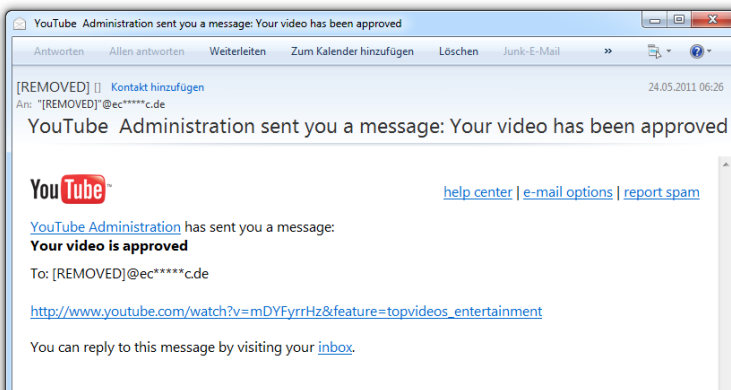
YouTube Administration sent you a message: Your video has been approved

Antworten   Allen antworten   Weiterleiten   Zum Kalender hinzufügen   Löschen   Junk-E-Mail   »

[REMOVED] []   Kontakt hinzufügen
24.05.2011 06:26
An: "[REMOVED]"@ec*****c.de

YouTube Administration sent you a message: Your video has been approved

YouTube

help center | e-mail options | report spam

YouTube Administration has sent you a message:
**Your video is approved**

To: [REMOVED]@ec*****c.de

http://www.youtube.com/watch?v=mDYFyrrHz&feature=topvideos_entertainment

You can reply to this message by visiting your inbox.